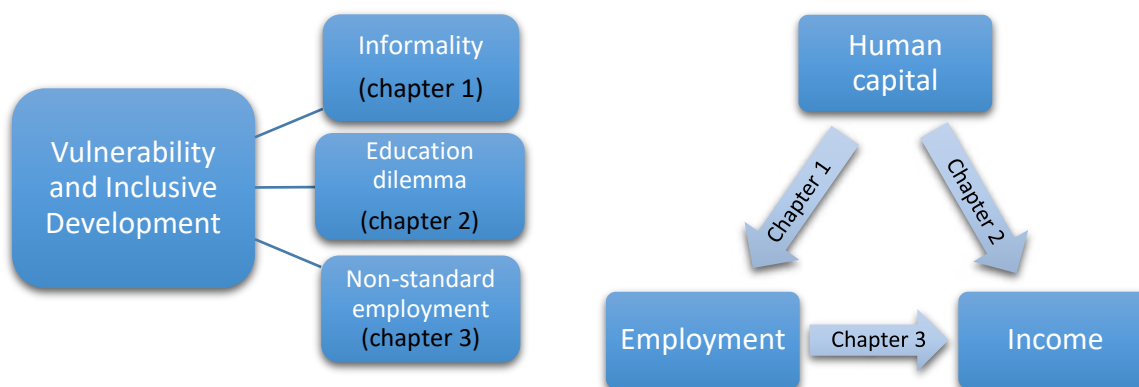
Vulnerability and Inclusive Development

Informality (chapter 1)

Education dilemma (chapter 2)

Non-standard employment (chapter 3)

Human capital

Chapter 1

Chapter 2

Employment

Chapter 3

Income